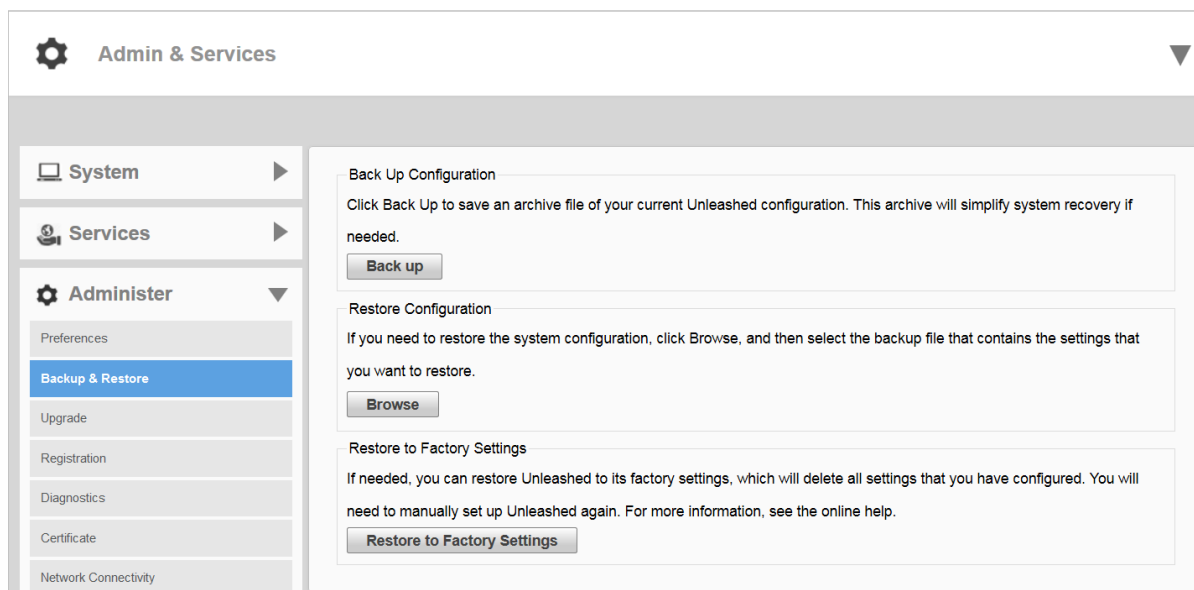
Admin & Services

System

Services

Administer

Preferences

Backup & Restore

Upgrade

Registration

Diagnostics

Certificate

Network Connectivity

Back Up Configuration

Click Back Up to save an archive file of your current Unleashed configuration. This archive will simplify system recovery if needed.

Back up

Restore Configuration

If you need to restore the system configuration, click Browse, and then select the backup file that contains the settings that you want to restore.

Browse

Restore to Factory Settings

If needed, you can restore Unleashed to its factory settings, which will delete all settings that you have configured. You will need to manually set up Unleashed again. For more information, see the online help.

Restore to Factory Settings